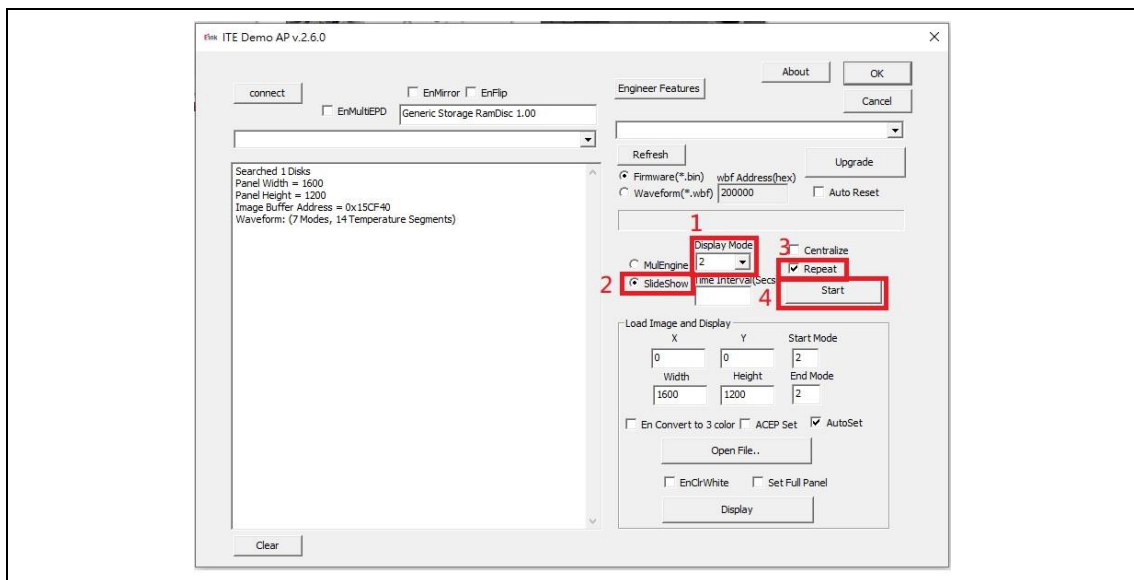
Eink ITE Demo AP v.2.6.0

×

connect

EnMirror EnFlip

EnMultiEPD Generic Storage RamDisc 1.00

Searched 1 Disks
Panel Width = 1600
Panel Height = 1200
Image Buffer Address = 0x15CF40
Waveform: (7 Modes, 14 Temperature Segments)

Clear

About

OK

Engineer Features

Cancel

Refresh

Upgrade

Firmware(*.bin) wbf Address(hex)

Waveform(*.wbf) 200000

Auto Reset

1

Display Mode

2

3

Centralize

MulEngine

Repeat

2

SlideShow

Time Interval(Secs

4

Start

Load Image and Display

X Y Start Mode

0 0 2

Width Height End Mode

1600 1200 2

En Convert to 3 color ACEP Set AutoSet

Open File..

EnClrWhite Set Full Panel

Display